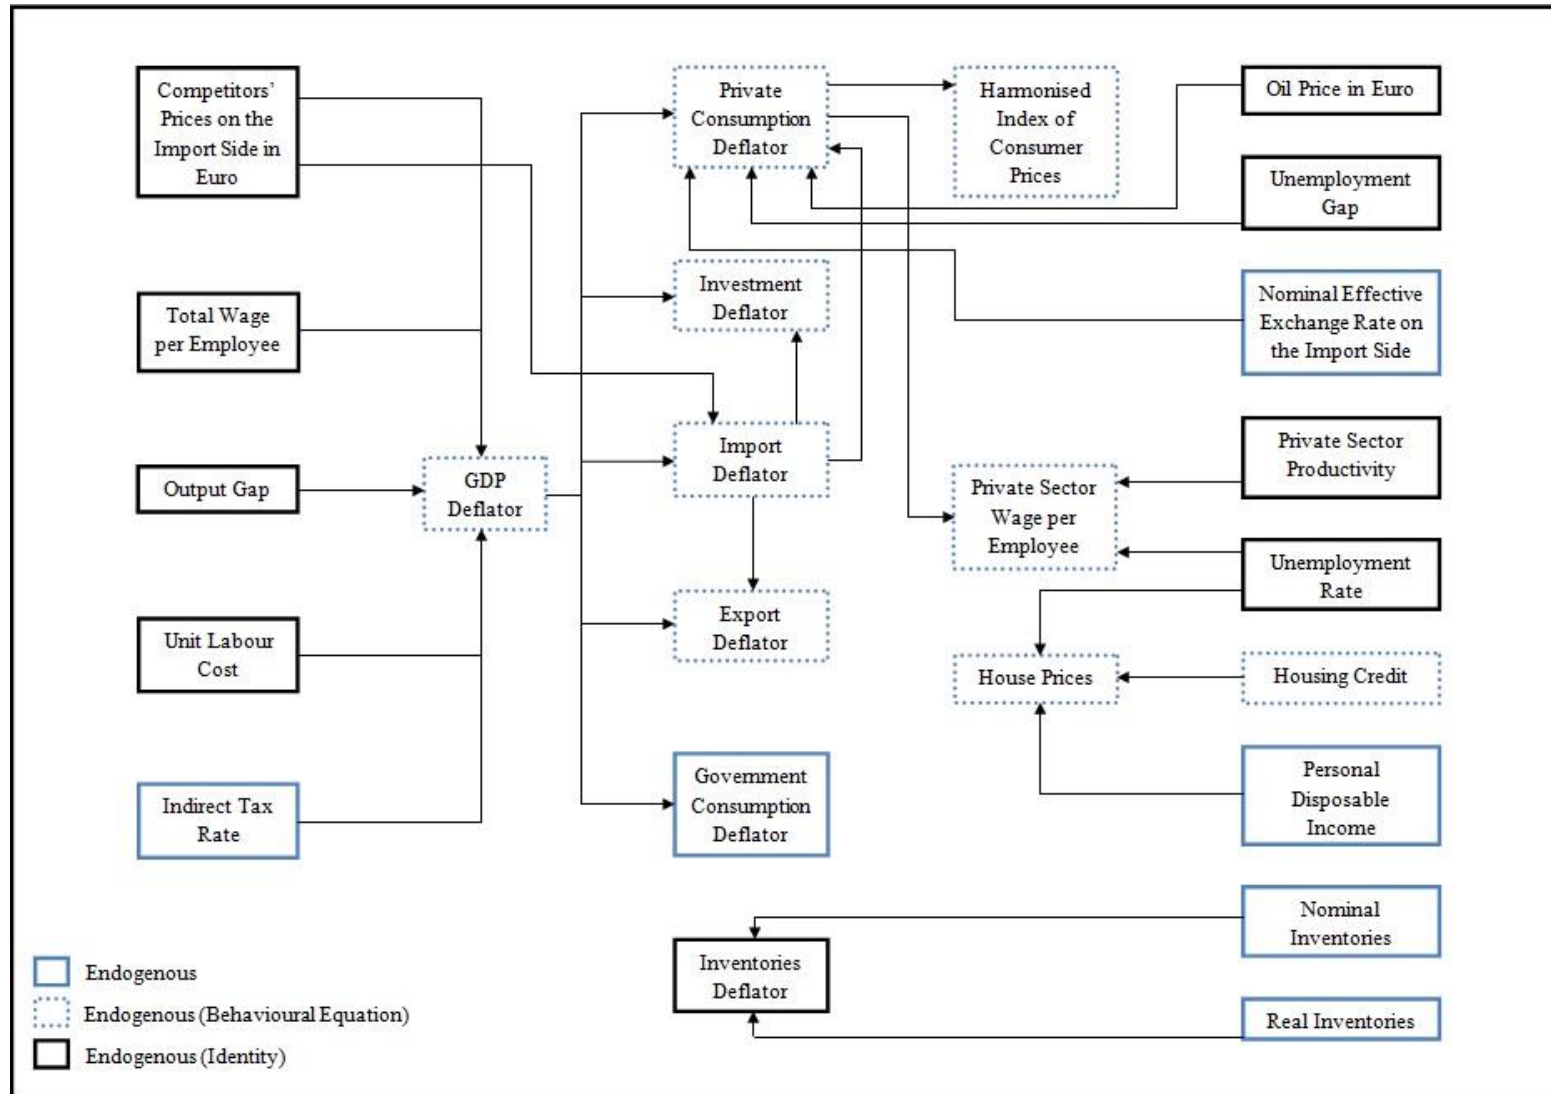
Competitors' Prices on the Import Side in Euro

Total Wage per Employee

Output Gap

Unit Labour Cost

Indirect Tax Rate

GDP Deflator

Private Consumption Deflator

Investment Deflator

Import Deflator

Export Deflator

Government Consumption Deflator

Harmonised Index of Consumer Prices

Oil Price in Euro

Unemployment Gap

Nominal Effective Exchange Rate on the Import Side

Private Sector Productivity

Private Sector Wage per Employee

Unemployment Rate

House Prices

Housing Credit

Personal Disposable Income

Nominal Inventories

Inventories Deflator

Real Inventories

Endogenous

Endogenous (Behavioural Equation)

Endogenous (Identity)